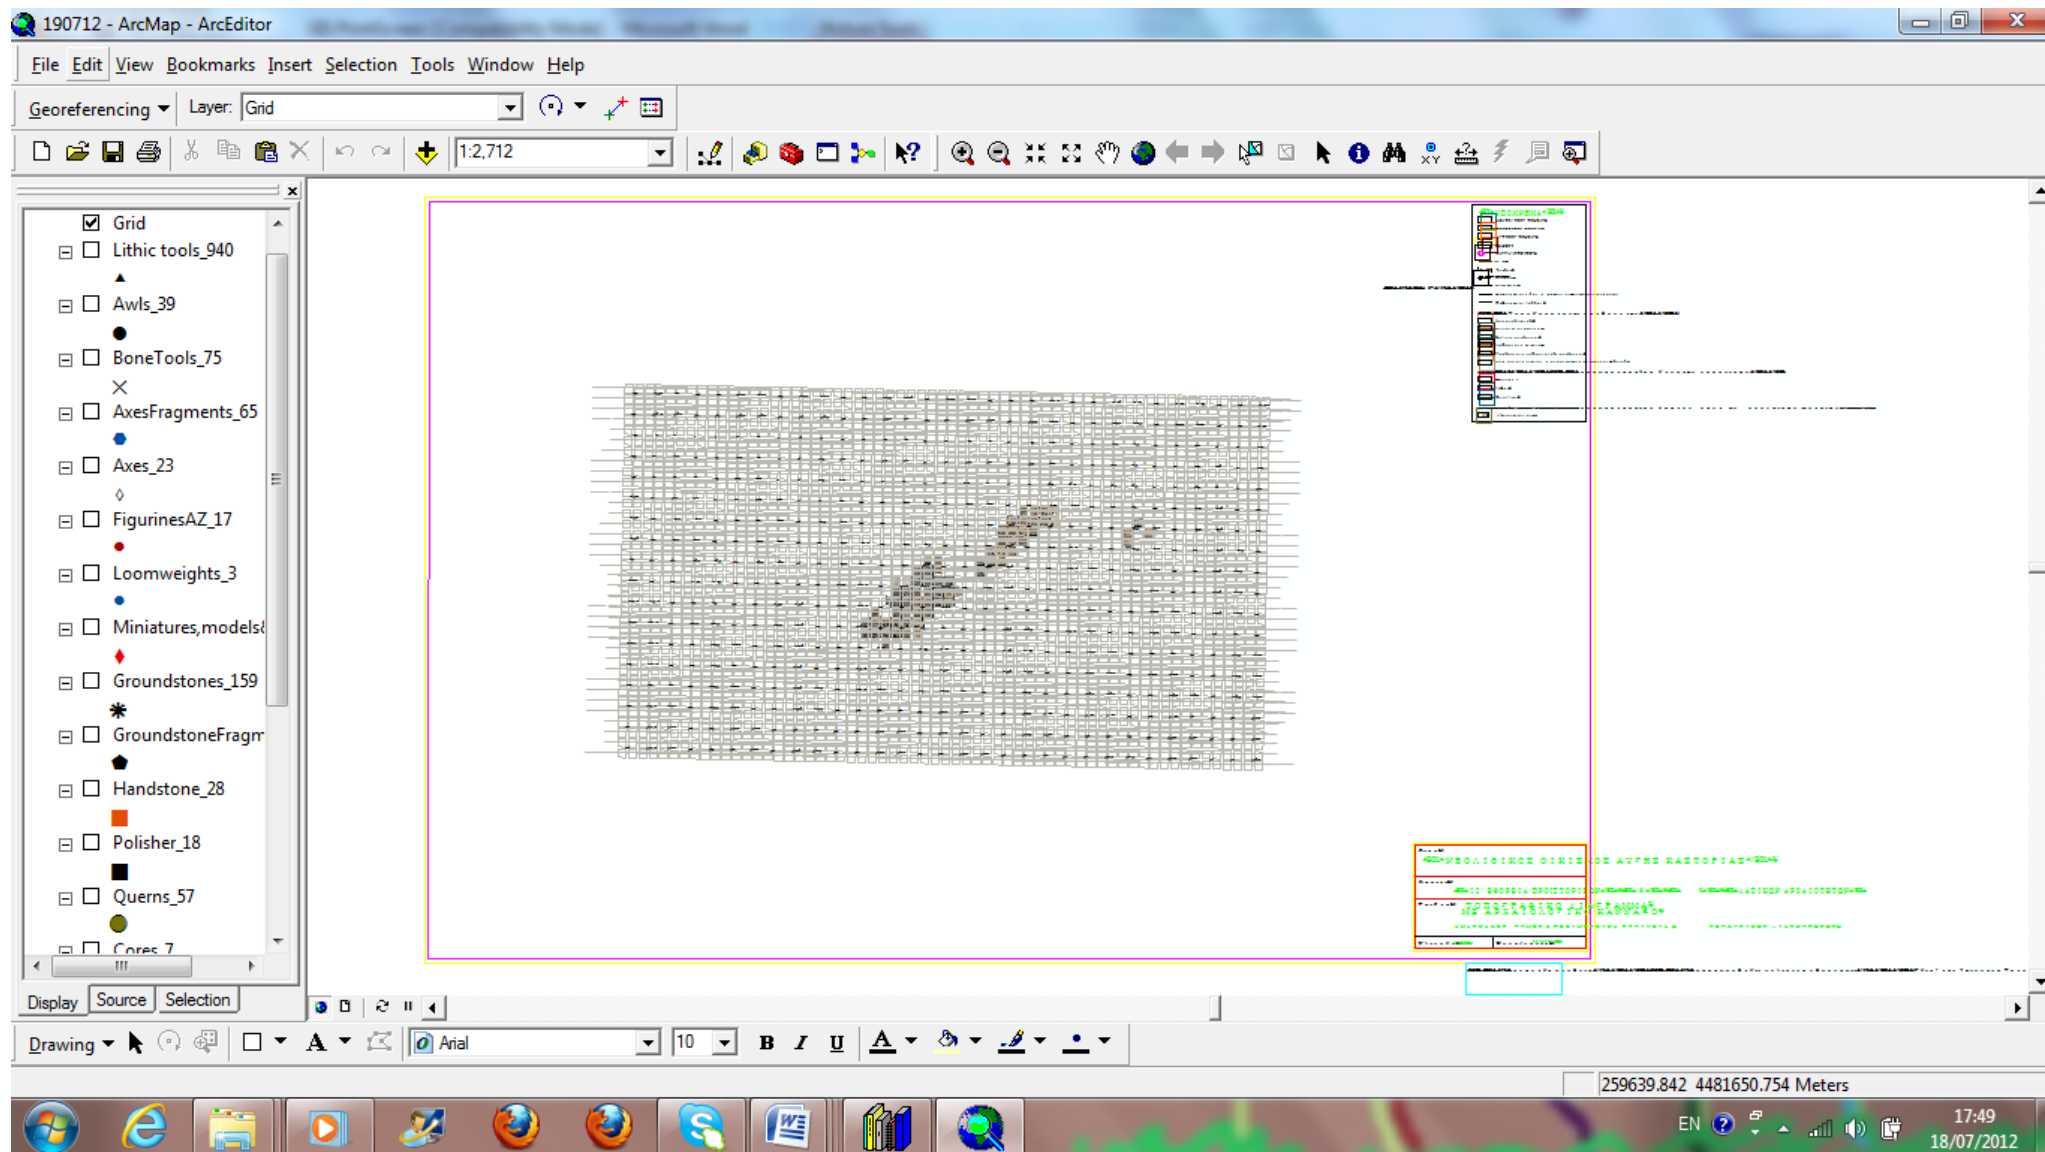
190712 - ArcMap - ArcEditor

File Edit View Bookmarks Insert Selection Tools Window Help

Georeferencing Layer: Grid

1:2,712

Grid
Lithic tools_940
Awls_39
BoneTools_75
AxesFragments_65
Axes_23
FigurinesAZ_17
Loomweights_3
Miniatures,models
Groundstones_159
GroundstoneFragm
Handstone_28
Polisher_18
Querns_57
Cores_7

Display Source Selection

Drawing Arial 10 B I U

259639.842 4481650.754 Meters

EN 17:49 18/07/2012